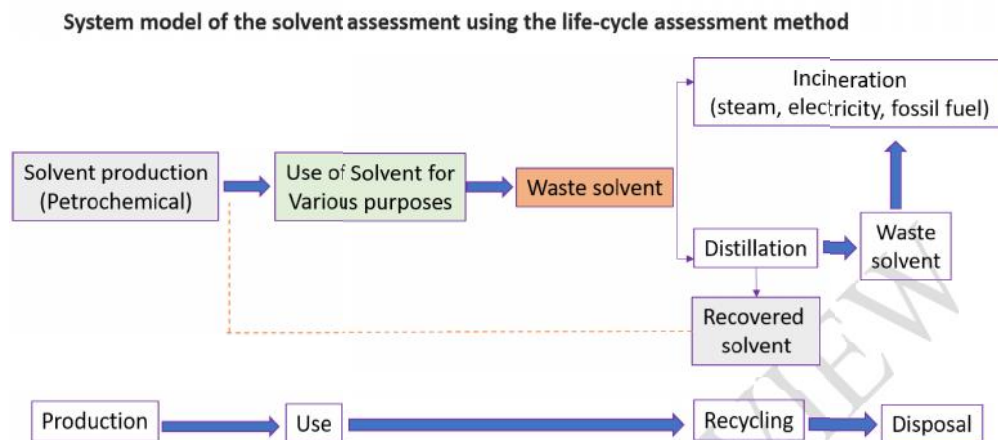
System model of the solvent assessment using the life-cycle assessment method

Incineration (steam, electricity, fossil fuel)

Solvent production (Petrochemical)

Use of Solvent for Various purposes

Waste solvent

Distillation

Waste solvent

Recovered solvent

Production

Use

Recycling

Disposal

VIEW